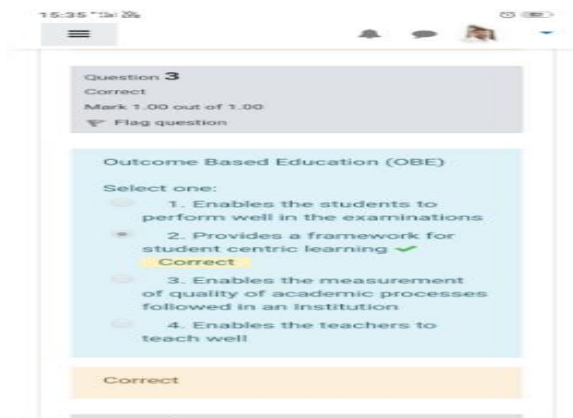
15:35

Question 3
Correct
Mark 1.00 out of 1.00
Flag question

Outcome Based Education (OBE)

Select one:
1. Enables the students to perform well in the examinations
2. Provides a framework for student centric learning ✓
Correct
3. Enables the measurement of quality of academic processes followed in an Institution
4. Enables the teachers to teach well

Correct